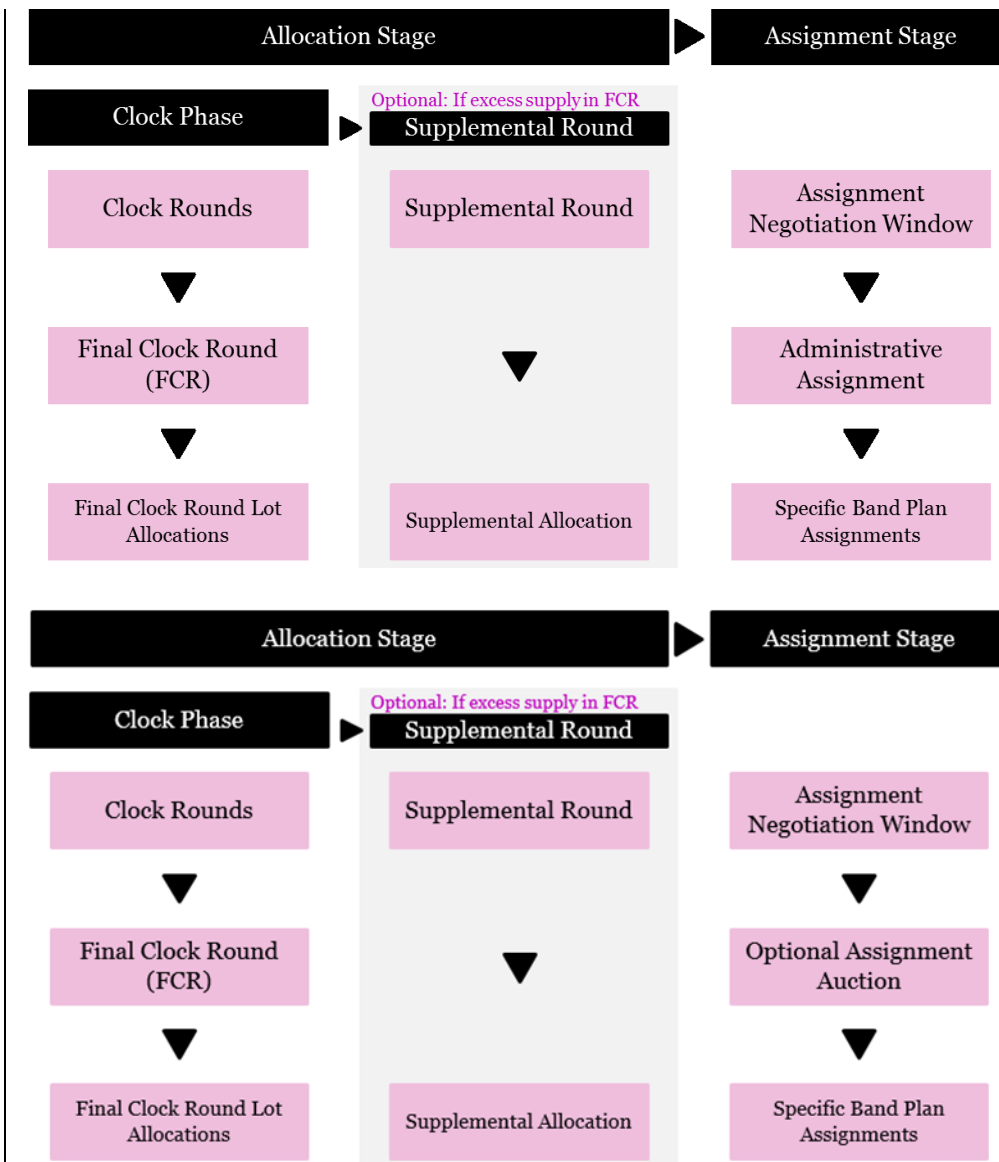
Allocation Stage

Assignment Stage

Clock Phase

Optional: If excess supply in FCR

Supplemental Round

Clock Rounds

Final Clock Round (FCR)

Final Clock Round Lot Allocations

Supplemental Round

Supplemental Allocation

Assignment Negotiation Window

Administrative Assignment

Specific Band Plan Assignments

Allocation Stage

Assignment Stage

Clock Phase

Optional: If excess supply in FCR

Supplemental Round

Clock Rounds

Final Clock Round (FCR)

Final Clock Round Lot Allocations

Supplemental Round

Supplemental Allocation

Assignment Negotiation Window

Optional Assignment Auction

Specific Band Plan Assignments